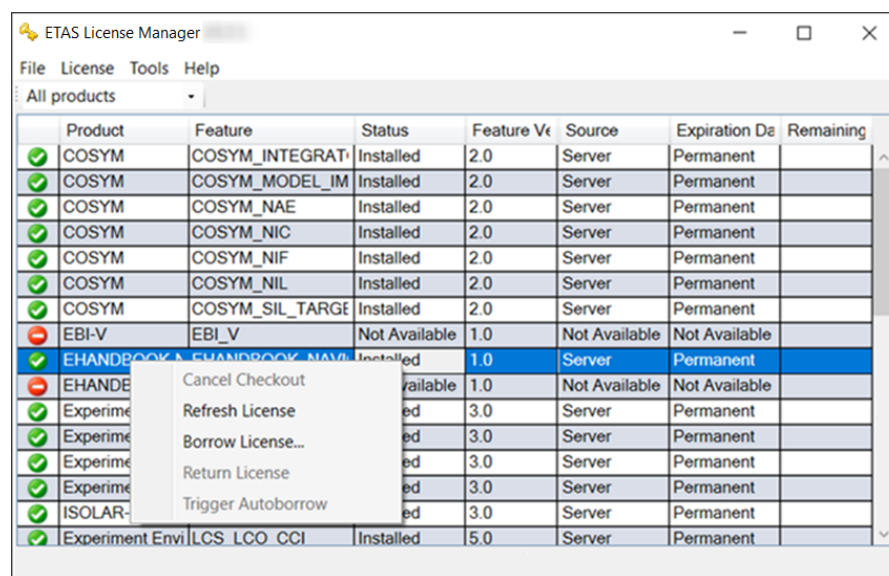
ETAS License Manager

File License Tools Help

All products

| | Product | Feature | Status | Feature Ve | Source | Expiration Da | Remaining |
|---|---|---|---|---|---|---|---|
| | COSYM | COSYM_INTEGRAT | Installed | 2.0 | Server | Permanent | |
| | COSYM | COSYM_MODEL_IM | Installed | 2.0 | Server | Permanent | |
| | COSYM | COSYM_NAE | Installed | 2.0 | Server | Permanent | |
| | COSYM | COSYM_NIC | Installed | 2.0 | Server | Permanent | |
| | COSYM | COSYM_NIF | Installed | 2.0 | Server | Permanent | |
| | COSYM | COSYM_NIL | Installed | 2.0 | Server | Permanent | |
| | COSYM | COSYM_SIL_TARGE | Installed | 2.0 | Server | Permanent | |
| | EBI-V | EBI_V | Not Available | 1.0 | Not Available | Not Available | |
| | EHANDBOOK-N | EHANDBOOK_NAVI | Installed | 1.0 | Server | Permanent | |
| | EHANDE | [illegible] | vailable | 1.0 | Not Available | Not Available | |
| | Experime | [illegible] | lled | 3.0 | Server | Permanent | |
| | Experime | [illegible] | ed | 3.0 | Server | Permanent | |
| | Experime | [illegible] | ed | 3.0 | Server | Permanent | |
| | Experime | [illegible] | ed | 3.0 | Server | Permanent | |
| | ISOLAR- | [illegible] | ed | 3.0 | Server | Permanent | |
| | Experiment Envi | LCS_LCO_CCI | Installed | 5.0 | Server | Permanent | |

Cancel Checkout
Refresh License
Borrow License...
Return License
Trigger Autoborrow